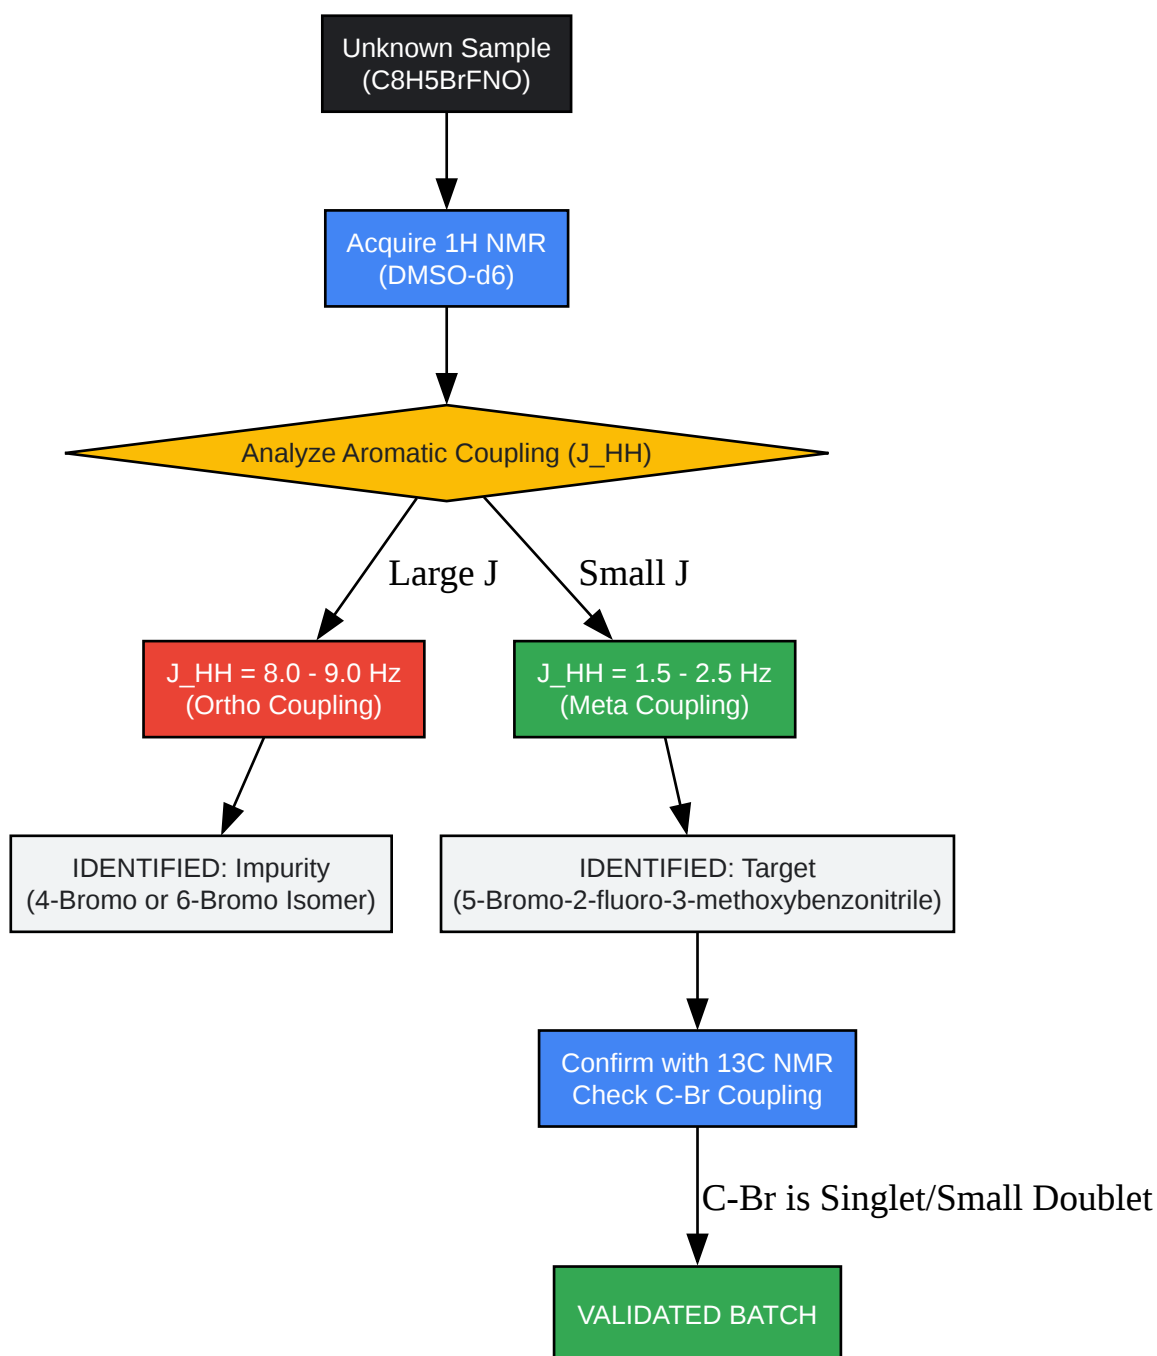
Unknown Sample
(C8H5BrFNO)

Acquire 1H NMR
(DMSO-d6)

Analyze Aromatic Coupling (J_HH)

Large J

Small J

J_HH = 8.0 - 9.0 Hz
(Ortho Coupling)

J_HH = 1.5 - 2.5 Hz
(Meta Coupling)

IDENTIFIED: Impurity
(4-Bromo or 6-Bromo Isomer)

IDENTIFIED: Target
(5-Bromo-2-fluoro-3-methoxybenzonitrile)

Confirm with 13C NMR
Check C-Br Coupling

C-Br is Singlet/Small Doublet

VALIDATED BATCH